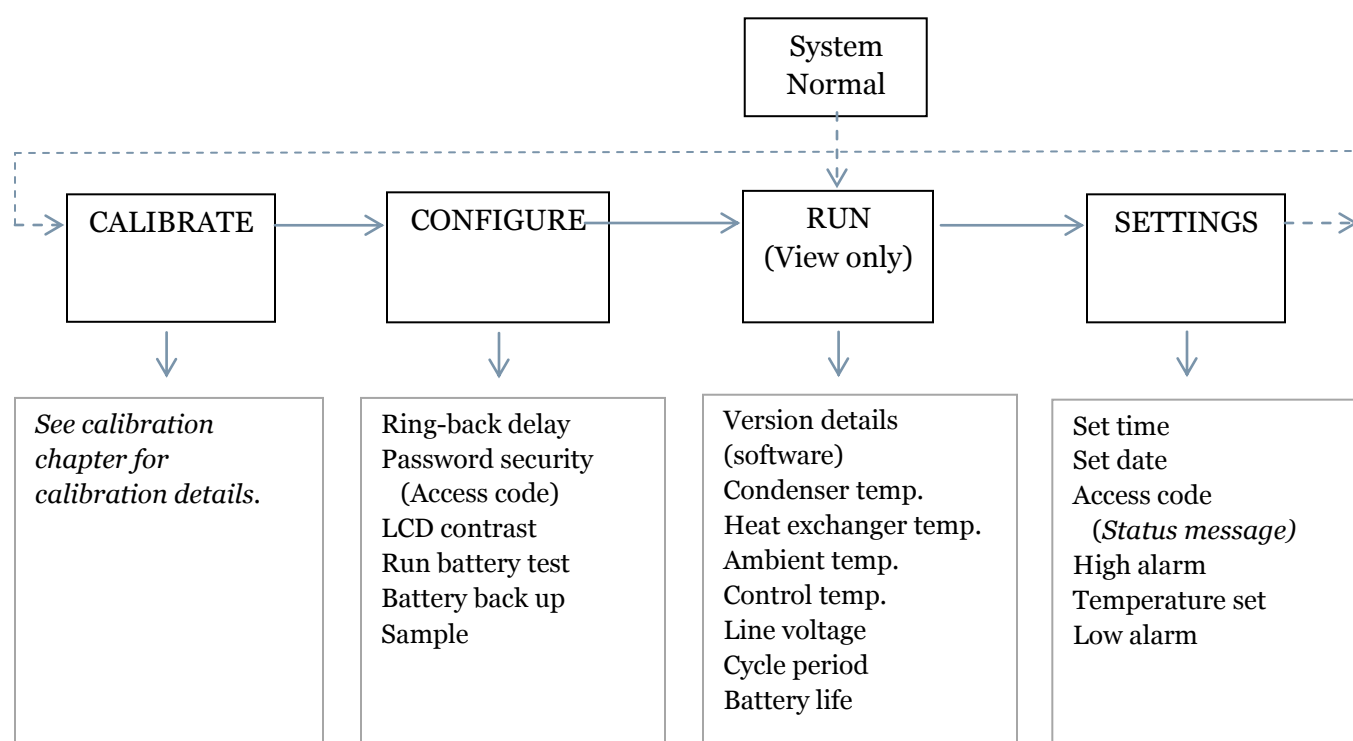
System Normal

CALIBRATE

CONFIGURE

RUN
(View only)

SETTINGS

*See calibration chapter for calibration details.*

Ring-back delay
Password security
(Access code)
LCD contrast
Run battery test
Battery back up
Sample

Version details
(software)
Condenser temp.
Heat exchanger temp.
Ambient temp.
Control temp.
Line voltage
Cycle period
Battery life

Set time
Set date
Access code
(*Status message)*
High alarm
Temperature set
Low alarm